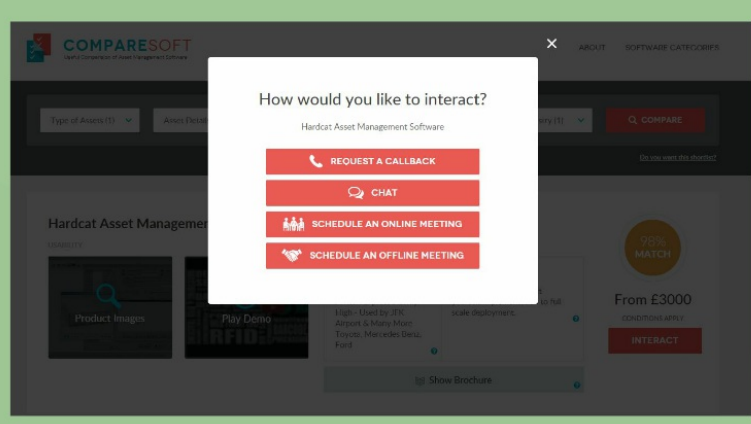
COMPARESOFT
Useful Comparison of Asset Management Software

ABOUT
SOFTWARE CATEGORIES

Type of Assets (1)
Asset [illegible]
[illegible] (1)
COMPARE

Do you want this shortlist?

Hardcat Asset Managemen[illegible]

Product Images
Play Demo

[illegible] High - Used by JFK Airport & Many More Toyota, Mercedes Benz, Ford

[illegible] to full scale deployment.

Show Brochure

98% MATCH
From £3000
CONDITIONS APPLY
INTERACT

×

How would you like to interact?

Hardcat Asset Management Software

REQUEST A CALLBACK
CHAT
SCHEDULE AN ONLINE MEETING
SCHEDULE AN OFFLINE MEETING